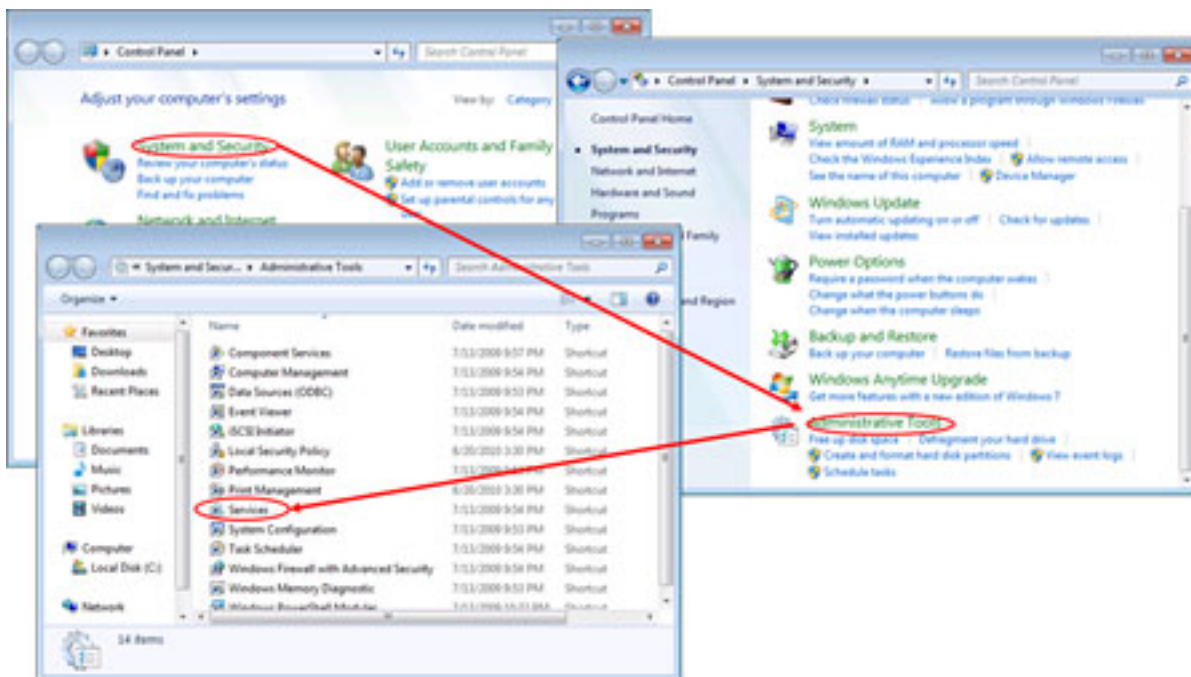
Control Panel ▸

Search Control Panel

Adjust your computer's settings

View by: Category

System and Security
Review your computer's status
Back up your computer
Find and fix problems

Network and Internet

User Accounts and Family Safety
Add or remove user accounts
Set up parental controls for any

Control Panel ▸ System and Security ▸

Search Control Panel

Control Panel Home

System and Security

Network and Internet

Hardware and Sound

Programs

Family

and Region

Check firewall status | Allow a program through Windows Firewall

System
View amount of RAM and processor speed | Check the Windows Experience Index | Allow remote access | See the name of this computer | Device Manager

Windows Update
Turn automatic updating on or off | Check for updates | View installed updates

Power Options
Require a password when the computer wakes | Change what the power buttons do | Change when the computer sleeps

Backup and Restore
Back up your computer | Restore files from backup

Windows Anytime Upgrade
Get more features with a new edition of Windows 7

Administrative Tools
Free up disk space | Defragment your hard drive | Create and format hard disk partitions | View event logs | Schedule tasks

System and Secur... ▸ Administrative Tools ▸

Search Administrative Tools

Organize ▾

Favorites
Desktop
Downloads
Recent Places

Libraries
Documents
Music
Pictures
Videos

Computer
Local Disk (C:)

Network

| Name | Date modified | Type |
|---|---|---|
| Component Services | 7/13/2009 9:57 PM | Shortcut |
| Computer Management | 7/13/2009 9:54 PM | Shortcut |
| Data Sources (ODBC) | 7/13/2009 9:53 PM | Shortcut |
| Event Viewer | 7/13/2009 9:54 PM | Shortcut |
| iSCSI Initiator | 7/13/2009 9:54 PM | Shortcut |
| Local Security Policy | 6/20/2010 3:30 PM | Shortcut |
| Performance Monitor | 7/13/2009 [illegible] | Shortcut |
| Print Management | 6/20/2010 3:30 PM | Shortcut |
| Services | 7/13/2009 9:54 PM | Shortcut |
| System Configuration | 7/13/2009 9:53 PM | Shortcut |
| Task Scheduler | 7/13/2009 9:54 PM | Shortcut |
| Windows Firewall with Advanced Security | 7/13/2009 9:54 PM | Shortcut |
| Windows Memory Diagnostic | 7/13/2009 9:53 PM | Shortcut |
| Windows PowerShell Modules | 7/13/2009 10:32 PM | Shortcut |

14 items